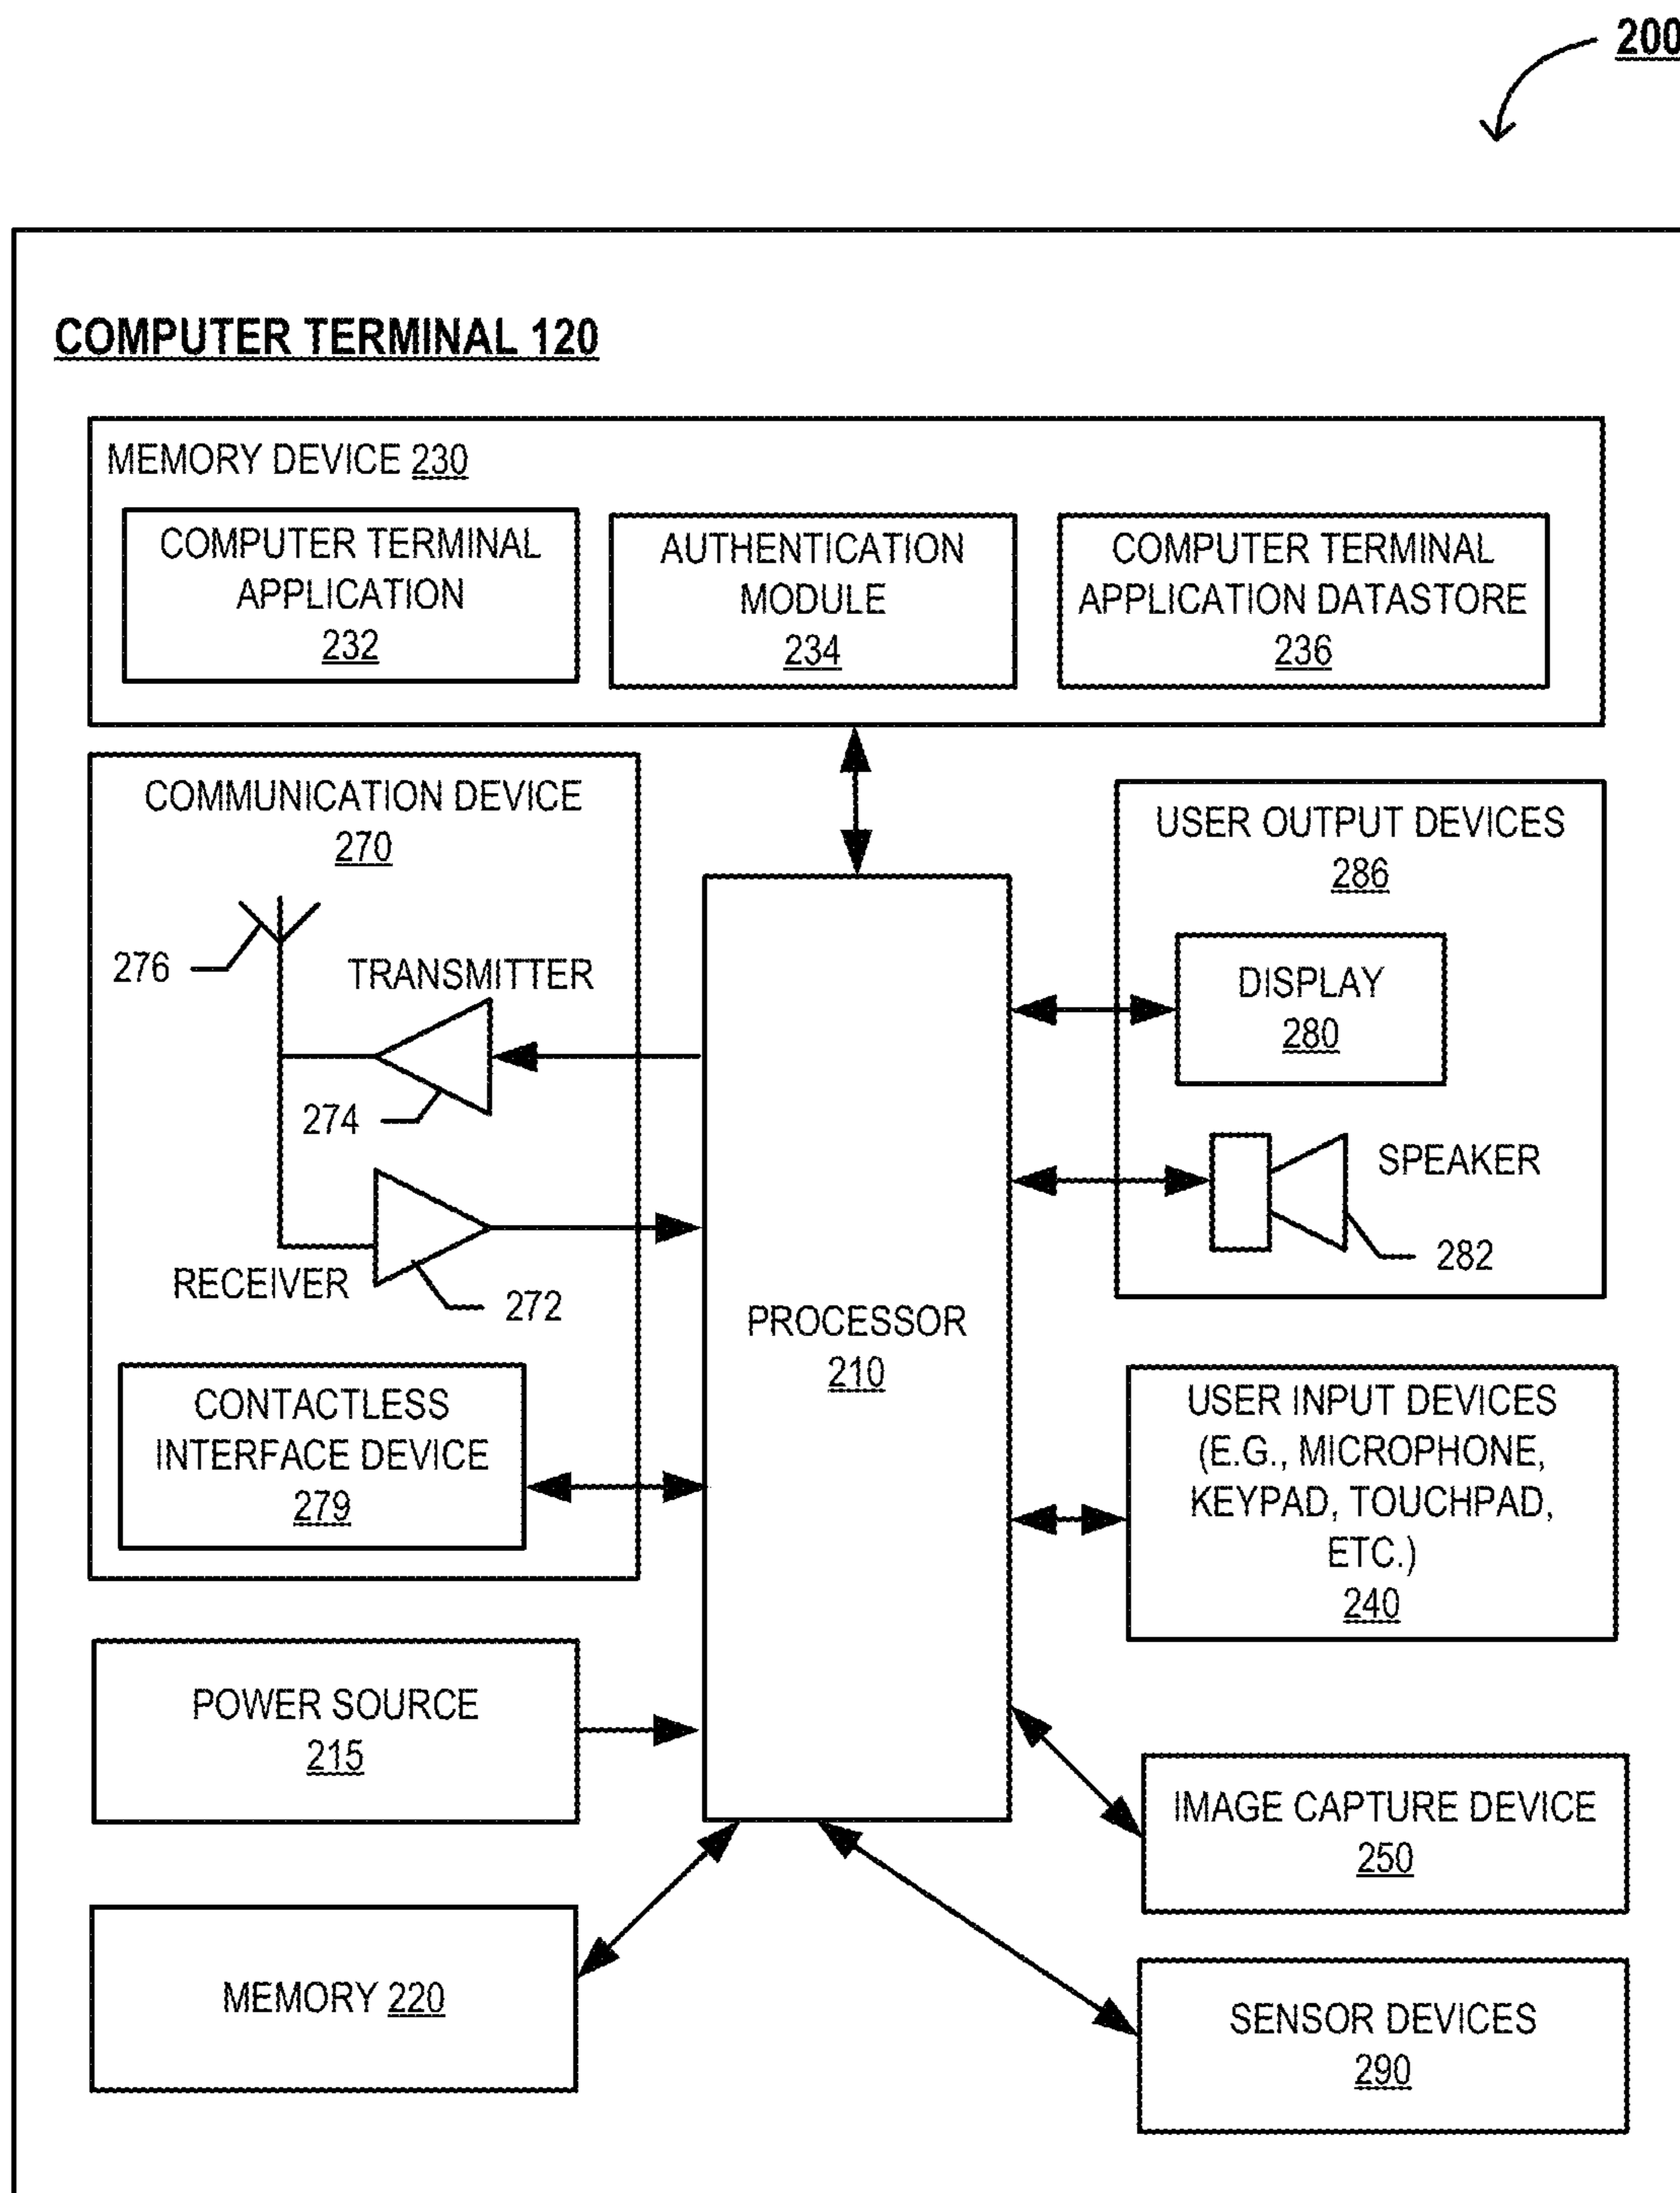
200

COMPUTER TERMINAL 120

MEMORY DEVICE 230

COMPUTER TERMINAL APPLICATION 232

AUTHENTICATION MODULE 234

COMPUTER TERMINAL APPLICATION DATASTORE 236

COMMUNICATION DEVICE 270

276

TRANSMITTER

274

RECEIVER

272

CONTACTLESS INTERFACE DEVICE 279

PROCESSOR 210

USER OUTPUT DEVICES 286

DISPLAY 280

SPEAKER

282

USER INPUT DEVICES (E.G., MICROPHONE, KEYPAD, TOUCHPAD, ETC.) 240

POWER SOURCE 215

IMAGE CAPTURE DEVICE 250

MEMORY 220

SENSOR DEVICES 290